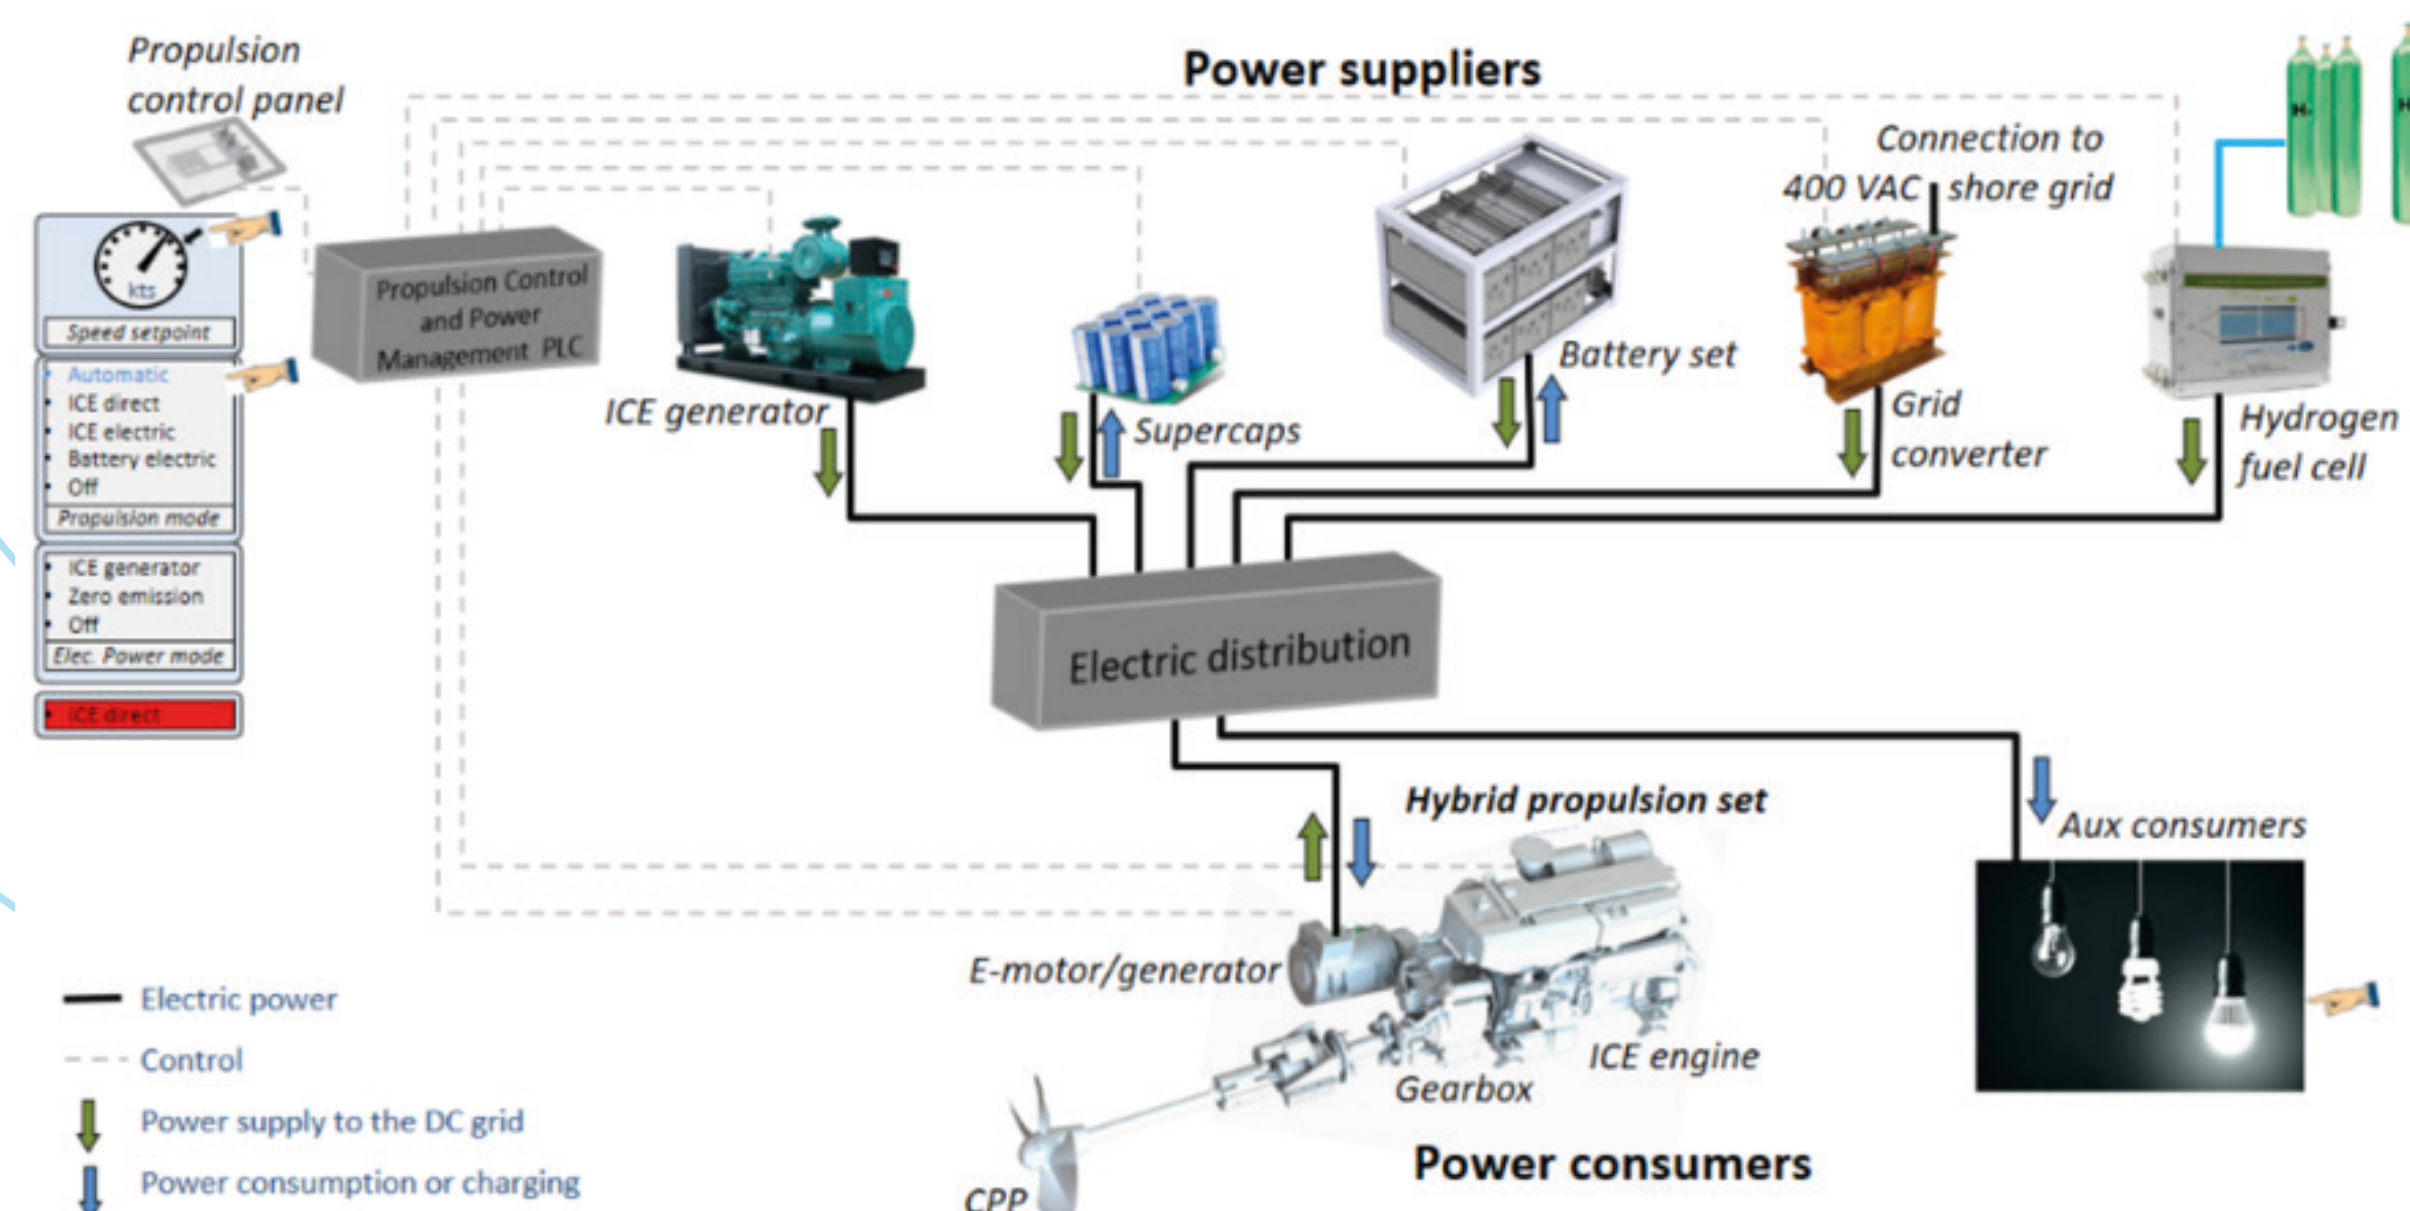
Propulsion control panel

Power suppliers

kts

Speed setpoint

Automatic
ICE direct
ICE electric
Battery electric
Off

Propulsion mode

ICE generator
Zero emission
Off

Elec. Power mode

ICE direct

Propulsion Control and Power Management PLC

ICE generator

Supercaps

Battery set

Connection to 400 VAC shore grid

Grid converter

Hydrogen fuel cell

H₂

Electric distribution

Hybrid propulsion set

Aux consumers

E-motor/generator

ICE engine

Gearbox

CPP

Power consumers

Electric power

Control

Power supply to the DC grid

Power consumption or charging